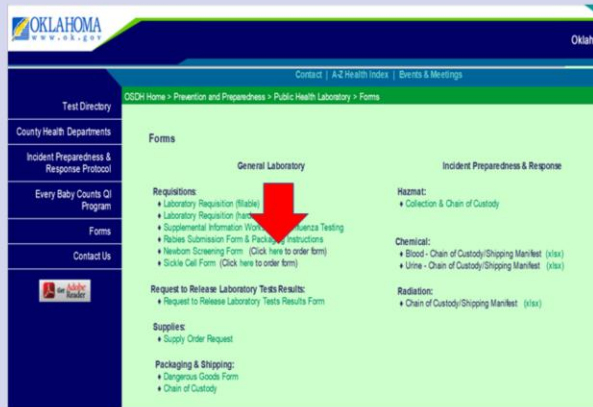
OKLAHOMA
www.ok.gov

Oklah

Contact | A-Z Health Index | Events & Meetings

Test Directory

County Health Departments

Incident Preparedness & Response Protocol

Every Baby Counts QI Program

Forms

Contact Us

Get Adobe Reader

OSDH Home > Prevention and Preparedness > Public Health Laboratory > Forms

Forms

General Laboratory

Requisitions:
♦ Laboratory Requisition (fillable)
♦ Laboratory Requisition (hard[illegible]
♦ Supplemental Information Work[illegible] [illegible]nfluenza Testing
♦ Rabies Submission Form & Packag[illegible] Instructions
♦ Newborn Screening Form (Click here to order form)
♦ Sickle Cell Form (Click here to order form)

Request to Release Laboratory Tests Results:
♦ Request to Release Laboratory Tests Results Form

Supplies:
♦ Supply Order Request

Packaging & Shipping:
♦ Dangerous Goods Form
♦ Chain of Custody

Incident Preparedness & Response

Hazmat:
♦ Collection & Chain of Custody

Chemical:
♦ Blood - Chain of Custody/Shipping Manifest (xlsx)
♦ Urine - Chain of Custody/Shipping Manifest (xlsx)

Radiation:
♦ Chain of Custody/Shipping Manifest (xlsx)